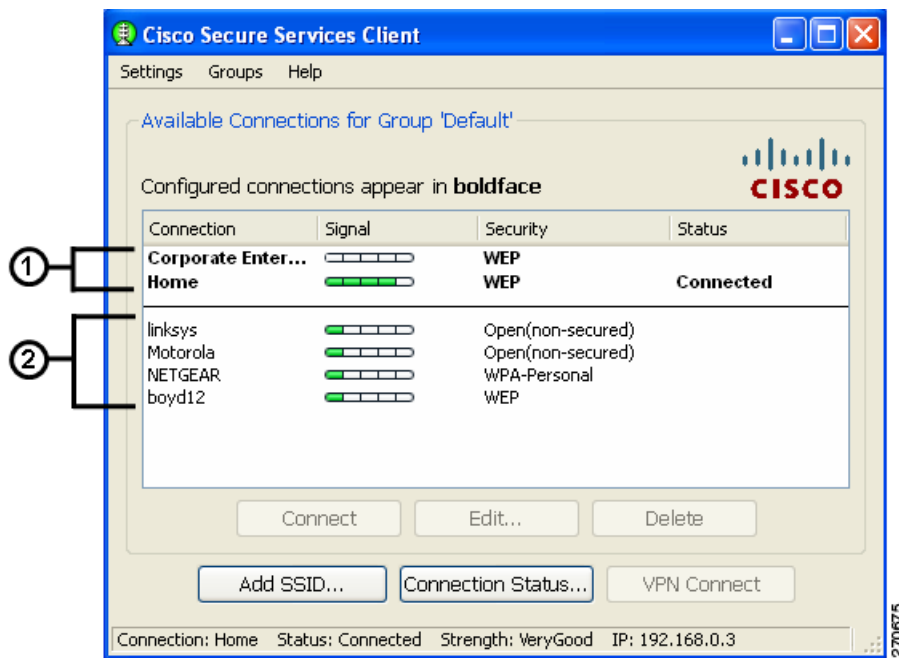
Cisco Secure Services Client

Settings Groups Help

Available Connections for Group 'Default'

CISCO

Configured connections appear in **boldface**

| Connection | Signal | Security | Status |
|---|---|---|---|
| **Corporate Enter...** | | **WEP** | |
| **Home** | | **WEP** | **Connected** |
| linksys | | Open(non-secured) | |
| Motorola | | Open(non-secured) | |
| NETGEAR | | WPA-Personal | |
| boyd12 | | WEP | |

1

2

Connect Edit... Delete

Add SSID... Connection Status... VPN Connect

Connection: Home Status: Connected Strength: VeryGood IP: 192.168.0.3

270675